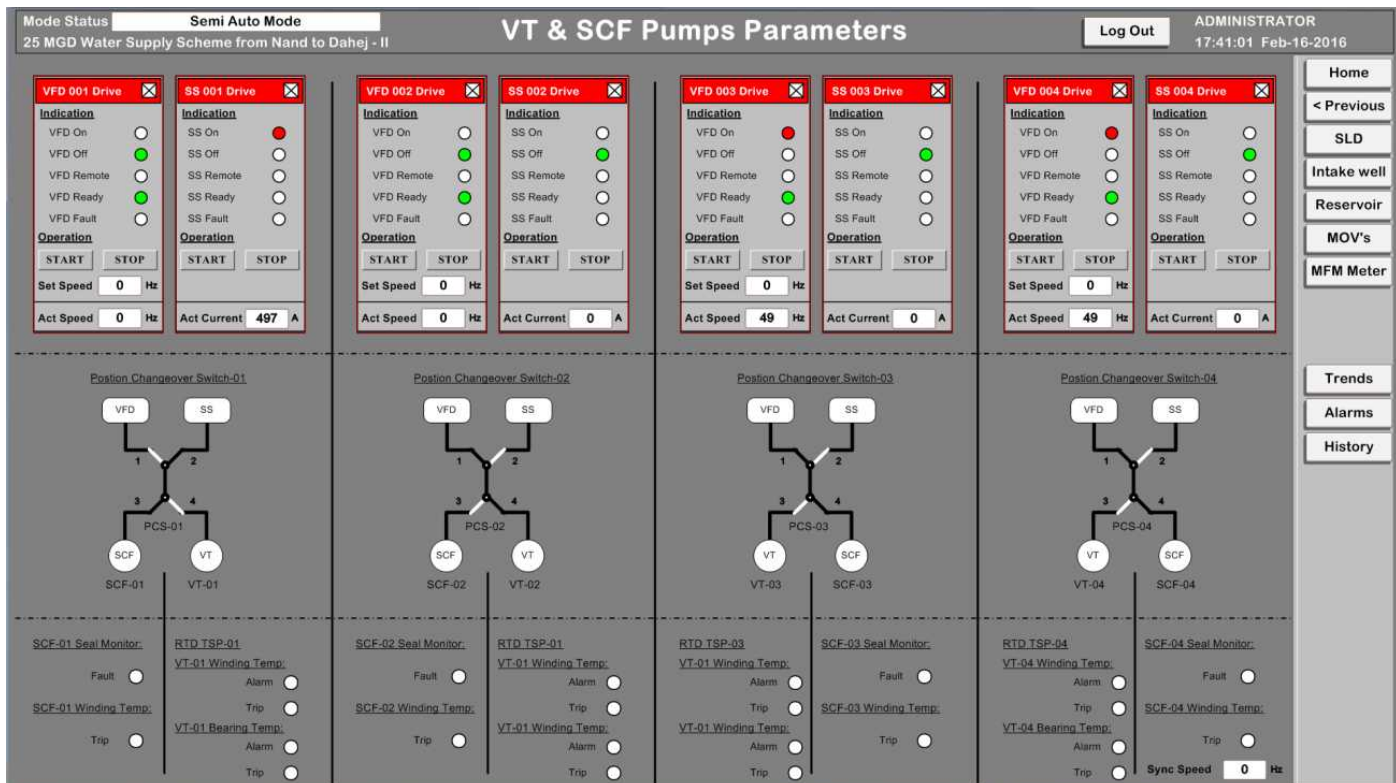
Mode Status Semi Auto Mode
25 MGD Water Supply Scheme from Nand to Dahej - II

VT & SCF Pumps Parameters

Log Out

ADMINISTRATOR
17:41:01 Feb-16-2016

Home
< Previous
SLD
Intake well
Reservoir
MOV's
MFM Meter
Trends
Alarms
History

VFD 001 Drive
Indication
VFD On
VFD Off
VFD Remote
VFD Ready
VFD Fault
Operation
START STOP
Set Speed 0 Hz
Act Speed 0 Hz

SS 001 Drive
Indication
SS On
SS Off
SS Remote
SS Ready
SS Fault
Operation
START STOP
Act Current 497 A

VFD 002 Drive
Indication
VFD On
VFD Off
VFD Remote
VFD Ready
VFD Fault
Operation
START STOP
Set Speed 0 Hz
Act Speed 0 Hz

SS 002 Drive
Indication
SS On
SS Off
SS Remote
SS Ready
SS Fault
Operation
START STOP
Act Current 0 A

VFD 003 Drive
Indication
VFD On
VFD Off
VFD Remote
VFD Ready
VFD Fault
Operation
START STOP
Set Speed 0 Hz
Act Speed 49 Hz

SS 003 Drive
Indication
SS On
SS Off
SS Remote
SS Ready
SS Fault
Operation
START STOP
Act Current 0 A

VFD 004 Drive
Indication
VFD On
VFD Off
VFD Remote
VFD Ready
VFD Fault
Operation
START STOP
Set Speed 0 Hz
Act Speed 49 Hz

SS 004 Drive
Indication
SS On
SS Off
SS Remote
SS Ready
SS Fault
Operation
START STOP
Act Current 0 A

Postion Changeover Switch-01
VFD SS 1 2 3 4 PCS-01 SCF VT SCF-01 VT-01

Postion Changeover Switch-02
VFD SS 1 2 3 4 PCS-02 SCF VT SCF-02 VT-02

Postion Changeover Switch-03
VFD SS 1 2 3 4 PCS-03 VT SCF VT-03 SCF-03

Postion Changeover Switch-04
VFD SS 1 2 3 4 PCS-04 VT SCF VT-04 SCF-04

SCF-01 Seal Monitor:
Fault
SCF-01 Winding Temp:
Trip

RTD TSP-01
VT-01 Winding Temp:
Alarm
Trip
VT-01 Bearing Temp:
Alarm
Trip

SCF-02 Seal Monitor:
Fault
SCF-02 Winding Temp:
Trip

RTD TSP-01
VT-01 Winding Temp:
Alarm
Trip
VT-01 Winding Temp:
Alarm
Trip

RTD TSP-03
VT-01 Winding Temp:
Alarm
Trip
VT-01 Winding Temp:
Alarm
Trip

SCF-03 Seal Monitor:
Fault
SCF-03 Winding Temp:
Trip

RTD TSP-04
VT-04 Winding Temp:
Alarm
Trip
VT-04 Bearing Temp:
Alarm
Trip

SCF-04 Seal Monitor:
Fault
SCF-04 Winding Temp:
Trip
Sync Speed 0 Hz